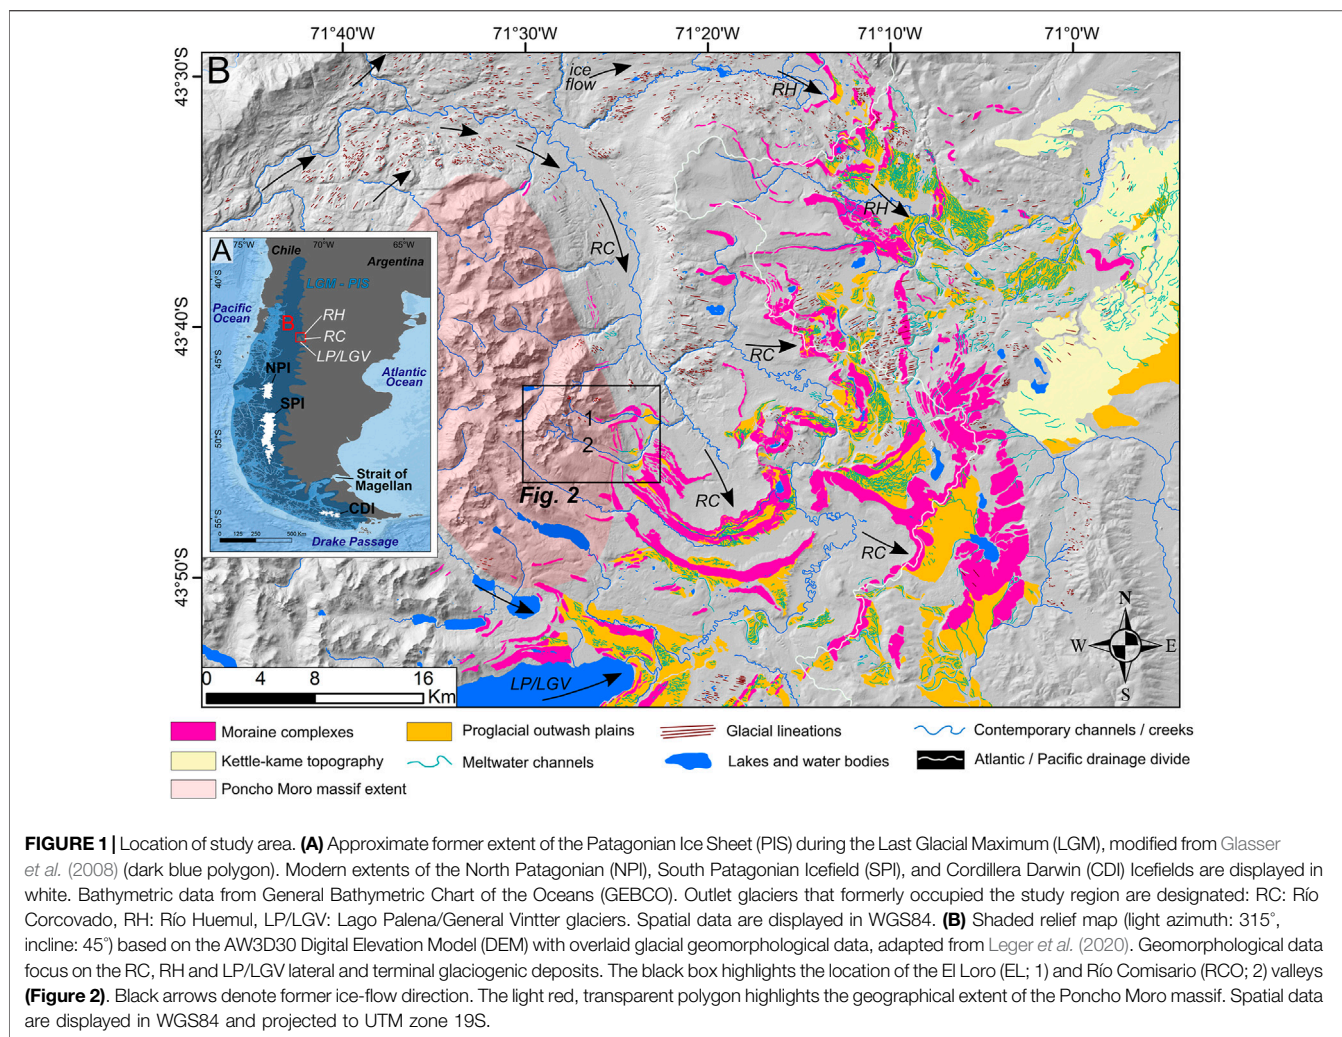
71°40'W 71°30'W 71°20'W 71°10'W 71°0'W

43°30'S
43°40'S
43°50'S

B

ice flow

RH
RH
RC
RC
RC
RC
LP/LGV

Fig. 2
1
2

A
75°W 70°W 65°W
Chile
Argentina
LGM - PIS
40°S
Pacific Ocean
B
RH
RC
LP/LGV
45°S
NPI
Atlantic Ocean
SPI
50°S
Strait of Magellan
CDI
55°S
0 125 250 500 Km
Drake Passage

N
W
E
S

0 4 8 16 Km

Moraine complexes
Kettle-kame topography
Poncho Moro massif extent
Proglacial outwash plains
Meltwater channels
Glacial lineations
Lakes and water bodies
Contemporary channels / creeks
Atlantic / Pacific drainage divide

**FIGURE 1 |** Location of study area. **(A)** Approximate former extent of the Patagonian Ice Sheet (PIS) during the Last Glacial Maximum (LGM), modified from Glasser et al. (2008) (dark blue polygon). Modern extents of the North Patagonian (NPI), South Patagonian Icefield (SPI), and Cordillera Darwin (CDI) Icefields are displayed in white. Bathymetric data from General Bathymetric Chart of the Oceans (GEBCO). Outlet glaciers that formerly occupied the study region are designated: RC: Río Corcovado, RH: Río Huemul, LP/LGV: Lago Palena/General Vintter glaciers. Spatial data are displayed in WGS84. **(B)** Shaded relief map (light azimuth: 315°, incline: 45°) based on the AW3D30 Digital Elevation Model (DEM) with overlaid glacial geomorphological data, adapted from Leger et al. (2020). Geomorphological data focus on the RC, RH and LP/LGV lateral and terminal glaciogenic deposits. The black box highlights the location of the El Loro (EL; 1) and Río Comisario (RCO; 2) valleys **(Figure 2)**. Black arrows denote former ice-flow direction. The light red, transparent polygon highlights the geographical extent of the Poncho Moro massif. Spatial data are displayed in WGS84 and projected to UTM zone 19S.